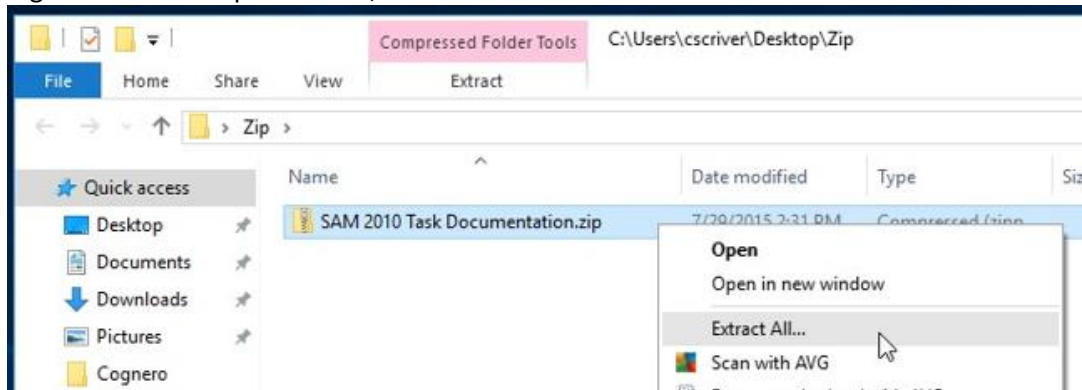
Compressed Folder Tools C:\Users\cscriver\Desktop\Zip

File Home Share View Extract

> Zip >

Quick access
Desktop
Documents
Downloads
Pictures
Cognero

Name Date modified Type Siz

SAM 2010 Task Documentation.zip 7/29/2015 2:31 PM Compressed (zipp

Open
Open in new window
Extract All...
Scan with AVG